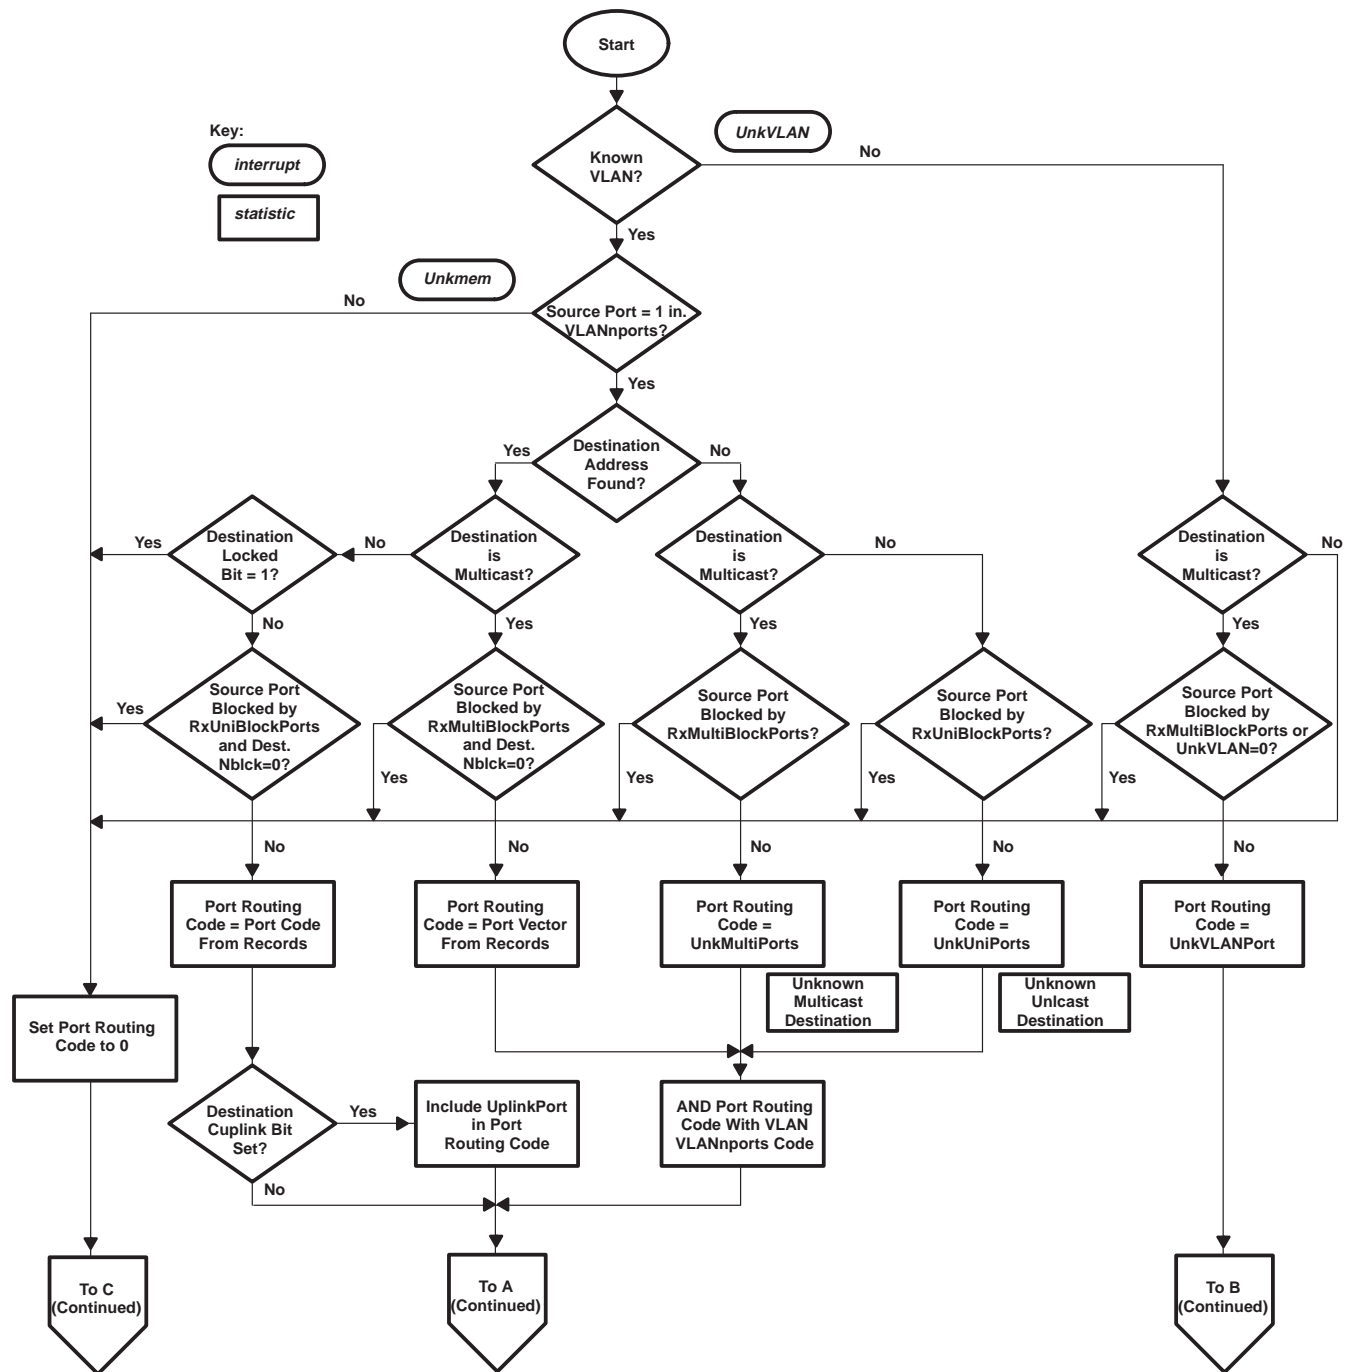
Start

Key:

interrupt

statistic

UnkVLAN

Known VLAN?

No

Yes

Unkmem

No

Source Port = 1 in. VLANnports?

Yes

Yes

Destination Address Found?

No

Yes

Destination Locked Bit = 1?

No

Destination is Multicast?

Destination is Multicast?

No

Destination is Multicast?

No

No

Yes

Yes

Yes

Yes

Source Port Blocked by RxUniBlockPorts and Dest. Nblck=0?

Source Port Blocked by RxMultiBlockPorts and Dest. Nblck=0?

Source Port Blocked by RxMultiBlockPorts?

Source Port Blocked by RxUniBlockPorts?

Source Port Blocked by RxMultiBlockPorts or UnkVLAN=0?

Yes

Yes

Yes

Yes

Yes

No

No

No

No

No

Port Routing Code = Port Code From Records

Port Routing Code = Port Vector From Records

Port Routing Code = UnkMultiPorts

Port Routing Code = UnkUniPorts

Port Routing Code = UnkVLANPort

Unknown Multicast Destination

Unknown Unlcast Destination

Set Port Routing Code to 0

Destination Cuplink Bit Set?

Yes

Include UplinkPort in Port Routing Code

AND Port Routing Code With VLAN VLANnports Code

No

To C (Continued)

To A (Continued)

To B (Continued)